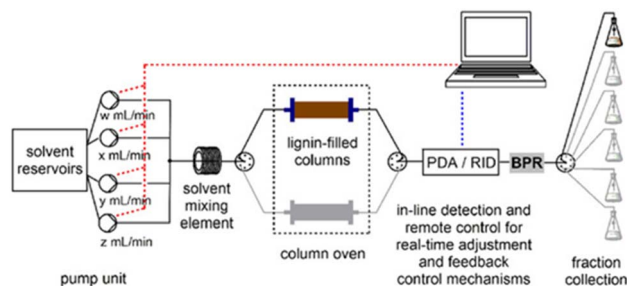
solvent reservoirs

w mL/min
x mL/min
y mL/min
z mL/min

pump unit

solvent mixing element

lignin-filled columns

column oven

PDA / RID

BPR

in-line detection and remote control for real-time adjustment and feedback control mechanisms

fraction collection